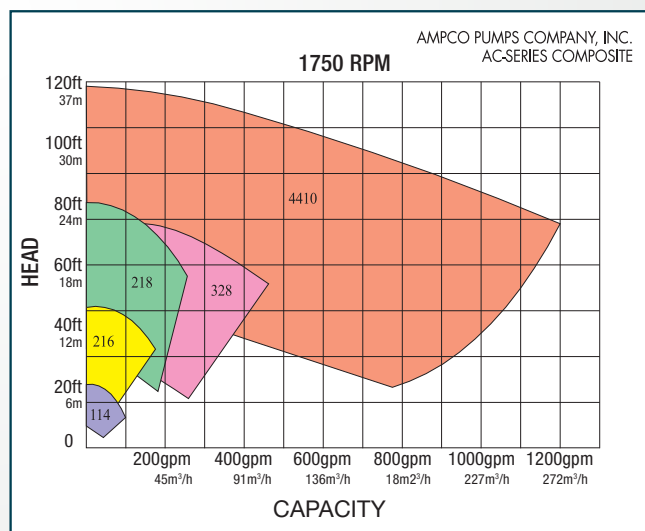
AMPCO PUMPS COMPANY, INC.
AC-SERIES COMPOSITE

1750 RPM

HEAD

120ft
37m
100ft
30m
80ft
24m
60ft
18m
40ft
12m
20ft
6m
0

4410
218
328
216
114

200gpm
$45m^3/h$
400gpm
$91m^3/h$
600gpm
$136m^3/h$
800gpm
$18m2^3/h$
1000gpm
$227m^3/h$
1200gpm
$272m^3/h$

CAPACITY